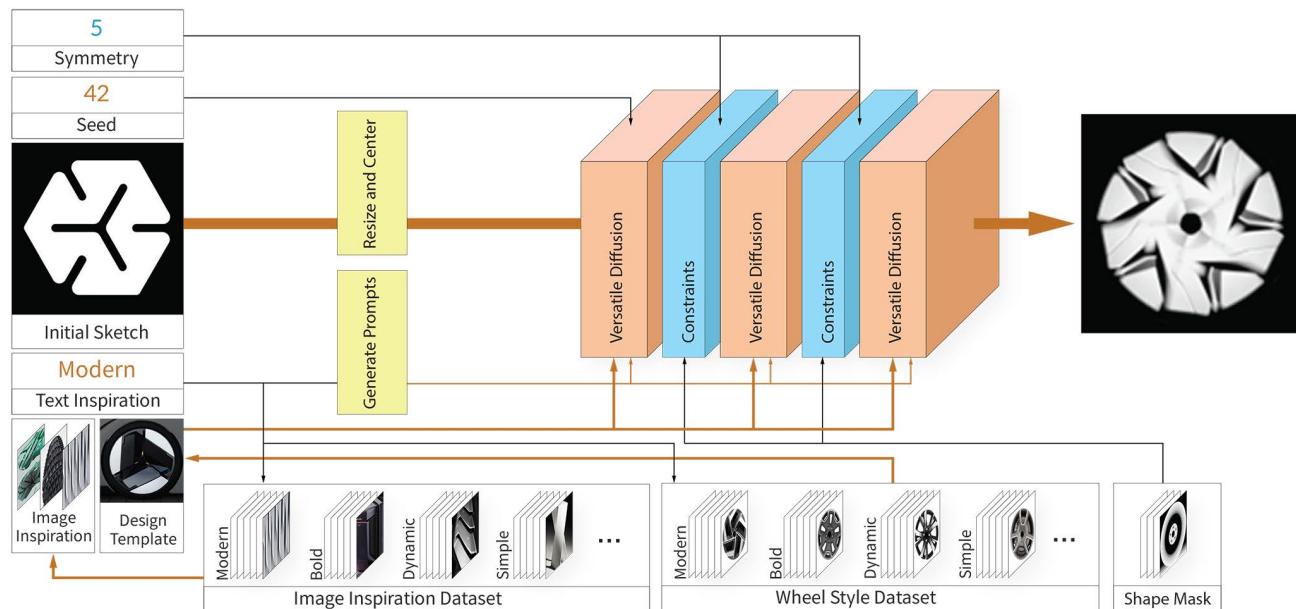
5
Symmetry
42
Seed
Initial Sketch
Modern
Text Inspiration
Image Inspiration
Design Template
Resize and Center
Generate Prompts
Versatile Diffusion
Constraints
Versatile Diffusion
Constraints
Versatile Diffusion
Modern
Bold
Dynamic
Simple
...
Image Inspiration Dataset
Modern
Bold
Dynamic
Simple
...
Wheel Style Dataset
Shape Mask